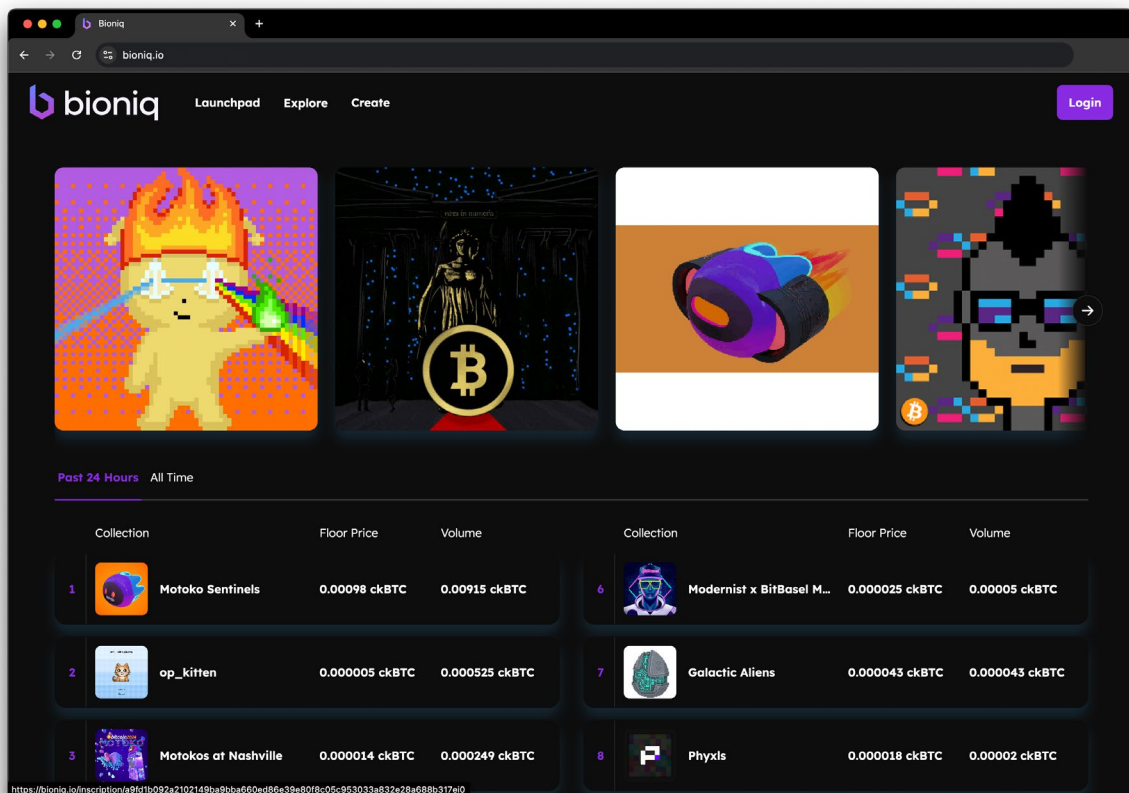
Bioniq

bioniq.io

bioniq Launchpad Explore Create Login

Past 24 Hours All Time

| | Collection | Floor Price | Volume |
|---|---|---|---|
| 1 | Motoko Sentinels | 0.00098 ckBTC | 0.00915 ckBTC |
| 2 | op_kitten | 0.000005 ckBTC | 0.000525 ckBTC |
| 3 | Motokos at Nashville | 0.000014 ckBTC | 0.000249 ckBTC |

| | Collection | Floor Price | Volume |
|---|---|---|---|
| 6 | Modernist x BitBasel M... | 0.000025 ckBTC | 0.00005 ckBTC |
| 7 | Galactic Aliens | 0.000043 ckBTC | 0.000043 ckBTC |
| 8 | Phyxls | 0.000018 ckBTC | 0.00002 ckBTC |

https://bioniq.io/inscription/a9fd1b092a2102149ba9bba660ed86e39e80f8c05c953033a832e28a688b317ei0